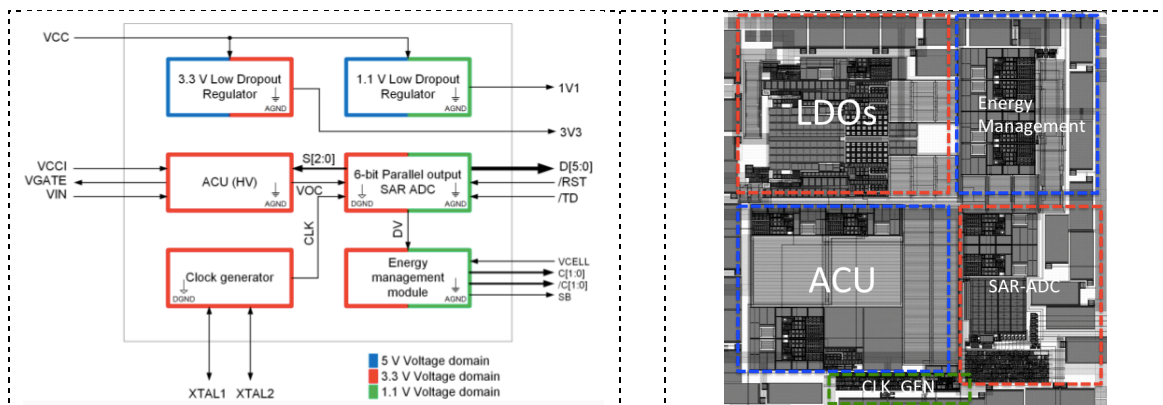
VCC

3.3 V Low Dropout Regulator
AGND

1.1 V Low Dropout Regulator
AGND

1V1

3V3

VCCI
VGATE
VIN

ACU (HV)
AGND

S[2:0]
VOC

6-bit Parallel output SAR ADC
DGND
AGND

D[5:0]
/RST
/TD

CLK

DV

Clock generator
DGND

Energy management module
AGND

VCELL
C[1:0]
/C[1:0]
SB

XTAL1
XTAL2

5 V Voltage domain
3.3 V Voltage domain
1.1 V Voltage domain

LDOs

Energy Management

ACU

SAR-ADC

CLK_GEN